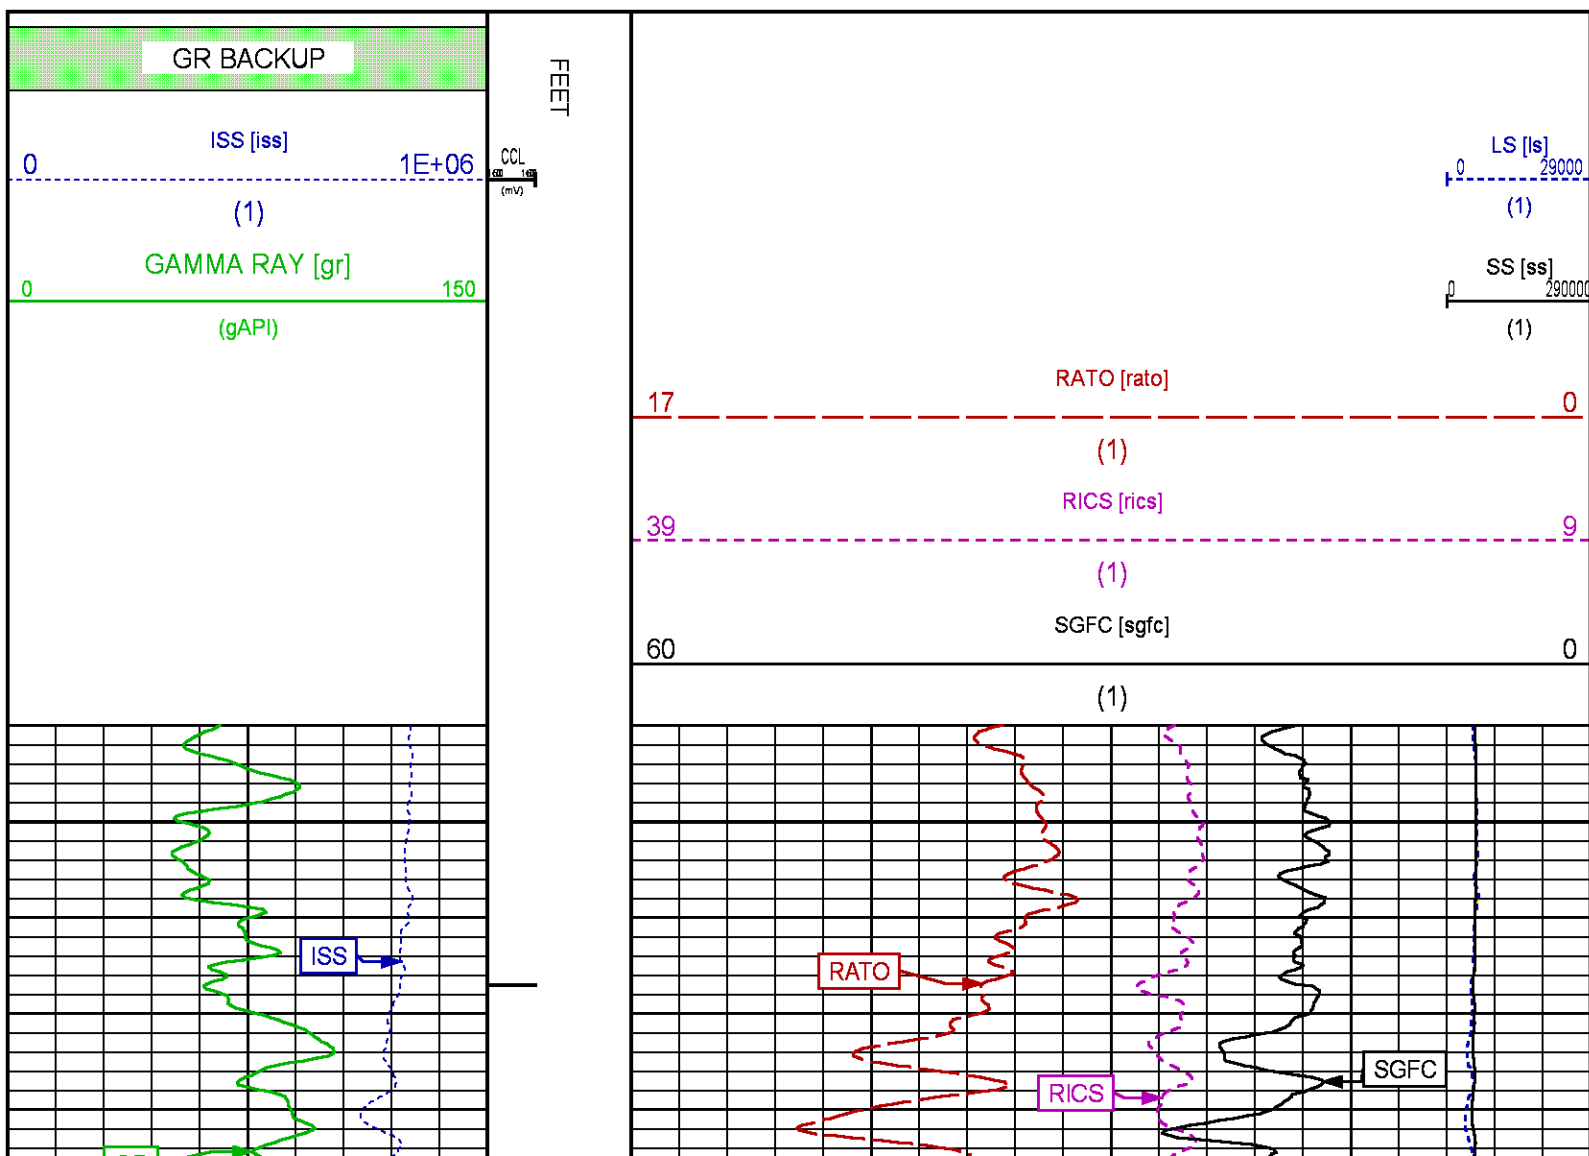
GR BACKUP

ISS [iss]
0 1E+06
(1)
GAMMA RAY [gr]
0 150
(gAPI)

CCL
(mV)

FEET

LS [ls]
0 29000
(1)
SS [ss]
0 290000
(1)

RATO [rato]
17 0
(1)
RICS [rics]
39 9
(1)
SGFC [sgfc]
60 0
(1)

ISS
RATO
SGFC
RICS